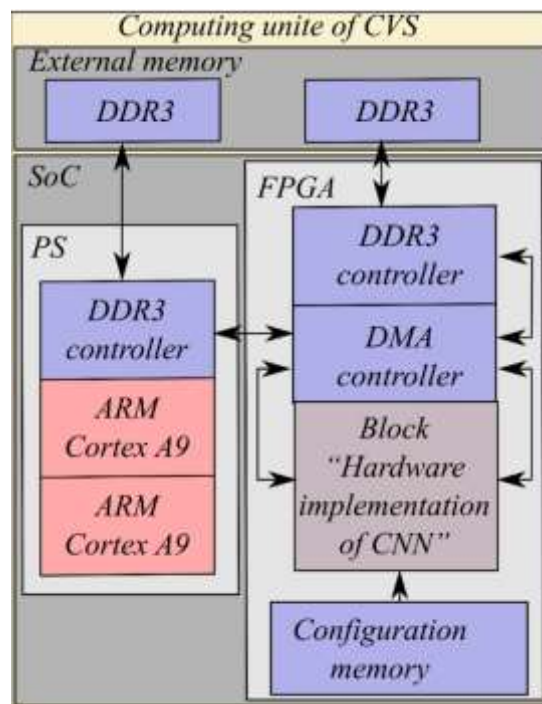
Computing unite of CVS

External memory

DDR3

DDR3

SoC

FPGA

PS

DDR3 controller

DDR3 controller

DMA controller

ARM Cortex A9

ARM Cortex A9

Block "Hardware implementation of CNN"

Configuration memory